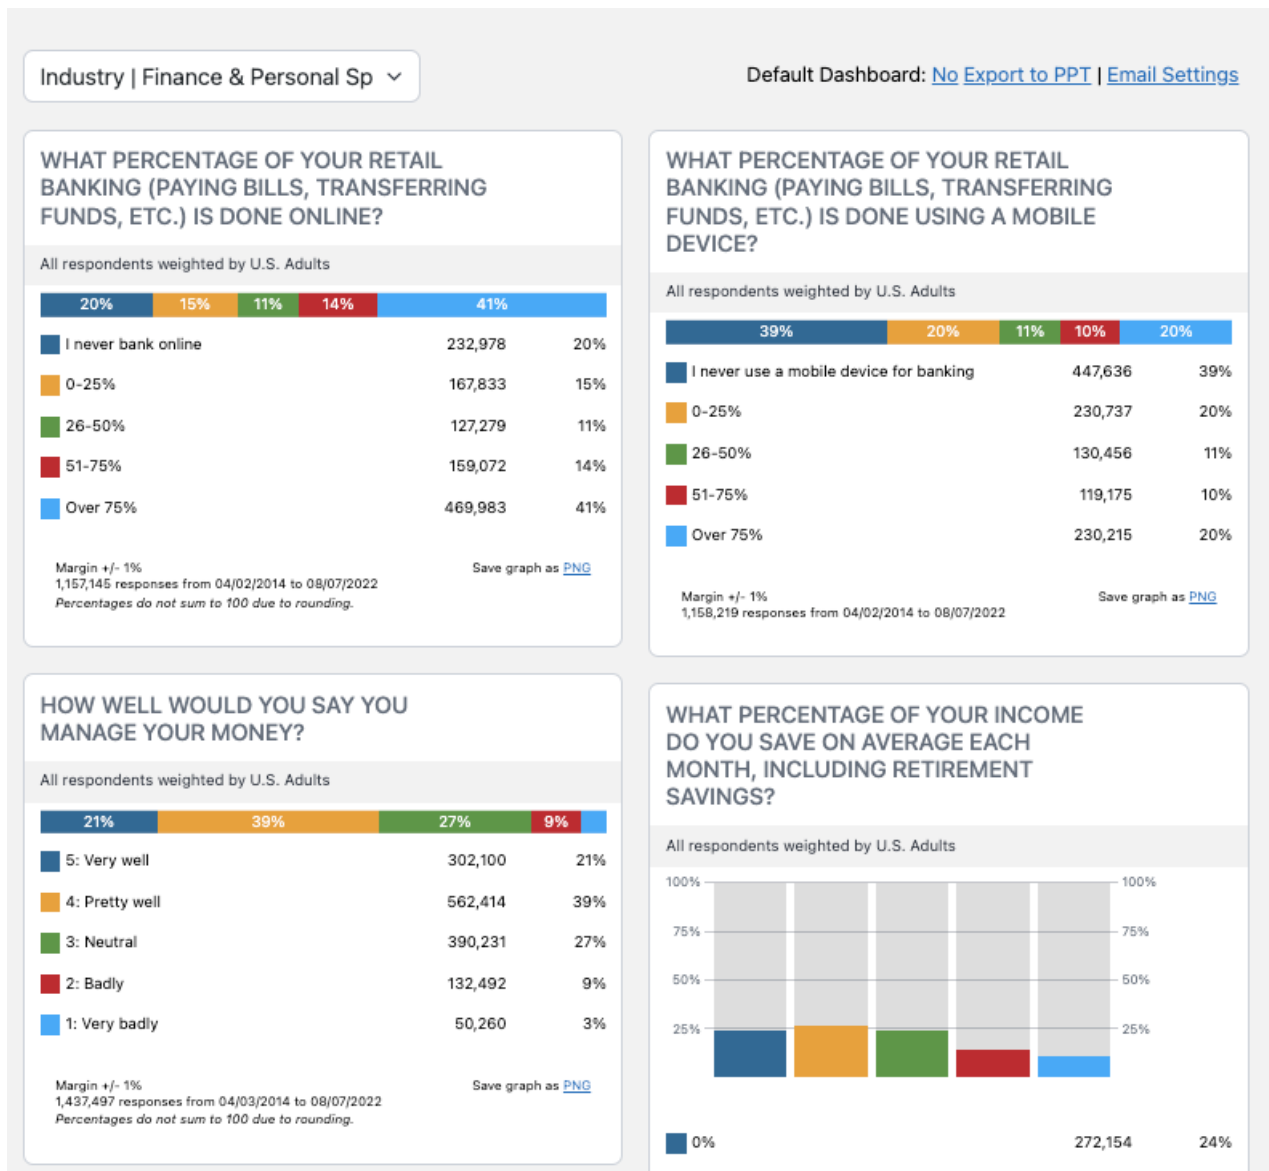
Industry | Finance & Personal Sp

Default Dashboard: No Export to PPT | Email Settings

WHAT PERCENTAGE OF YOUR RETAIL BANKING (PAYING BILLS, TRANSFERRING FUNDS, ETC.) IS DONE ONLINE?

All respondents weighted by U.S. Adults

20% 15% 11% 14% 41%

| | | |
|---|---|---|
| I never bank online | 232,978 | 20% |
| 0-25% | 167,833 | 15% |
| 26-50% | 127,279 | 11% |
| 51-75% | 159,072 | 14% |
| Over 75% | 469,983 | 41% |

Margin +/- 1%
1,157,145 responses from 04/02/2014 to 08/07/2022
Percentages do not sum to 100 due to rounding.

Save graph as PNG

WHAT PERCENTAGE OF YOUR RETAIL BANKING (PAYING BILLS, TRANSFERRING FUNDS, ETC.) IS DONE USING A MOBILE DEVICE?

All respondents weighted by U.S. Adults

39% 20% 11% 10% 20%

| | | |
|---|---|---|
| I never use a mobile device for banking | 447,636 | 39% |
| 0-25% | 230,737 | 20% |
| 26-50% | 130,456 | 11% |
| 51-75% | 119,175 | 10% |
| Over 75% | 230,215 | 20% |

Margin +/- 1%
1,158,219 responses from 04/02/2014 to 08/07/2022

Save graph as PNG

HOW WELL WOULD YOU SAY YOU MANAGE YOUR MONEY?

All respondents weighted by U.S. Adults

21% 39% 27% 9%

| | | |
|---|---|---|
| 5: Very well | 302,100 | 21% |
| 4: Pretty well | 562,414 | 39% |
| 3: Neutral | 390,231 | 27% |
| 2: Badly | 132,492 | 9% |
| 1: Very badly | 50,260 | 3% |

Margin +/- 1%
1,437,497 responses from 04/03/2014 to 08/07/2022
Percentages do not sum to 100 due to rounding.

Save graph as PNG

WHAT PERCENTAGE OF YOUR INCOME DO YOU SAVE ON AVERAGE EACH MONTH, INCLUDING RETIREMENT SAVINGS?

All respondents weighted by U.S. Adults

100% 75% 50% 25%
100% 75% 50% 25%

| | | |
|---|---|---|
| 0% | 272,154 | 24% |